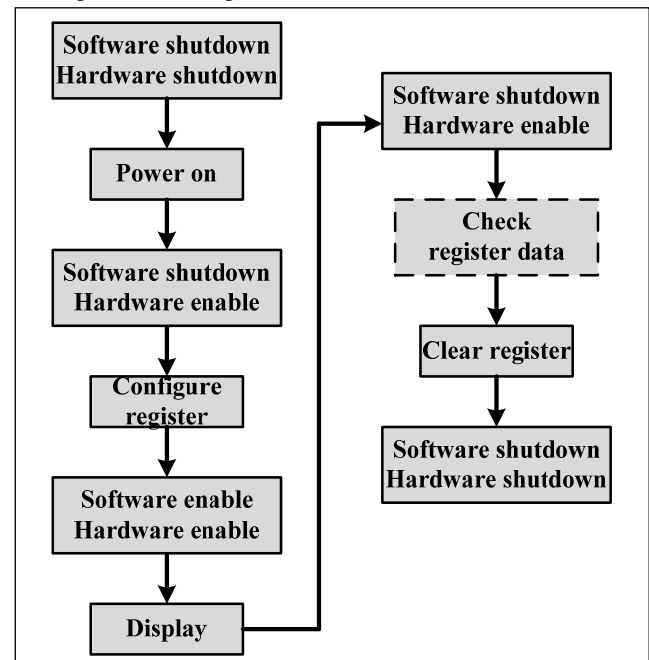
Software shutdown
Hardware shutdown

Power on

Software shutdown
Hardware enable

Configure
register

Software enable
Hardware enable

Display

Software shutdown
Hardware enable

Check
register data

Clear register

Software shutdown
Hardware shutdown